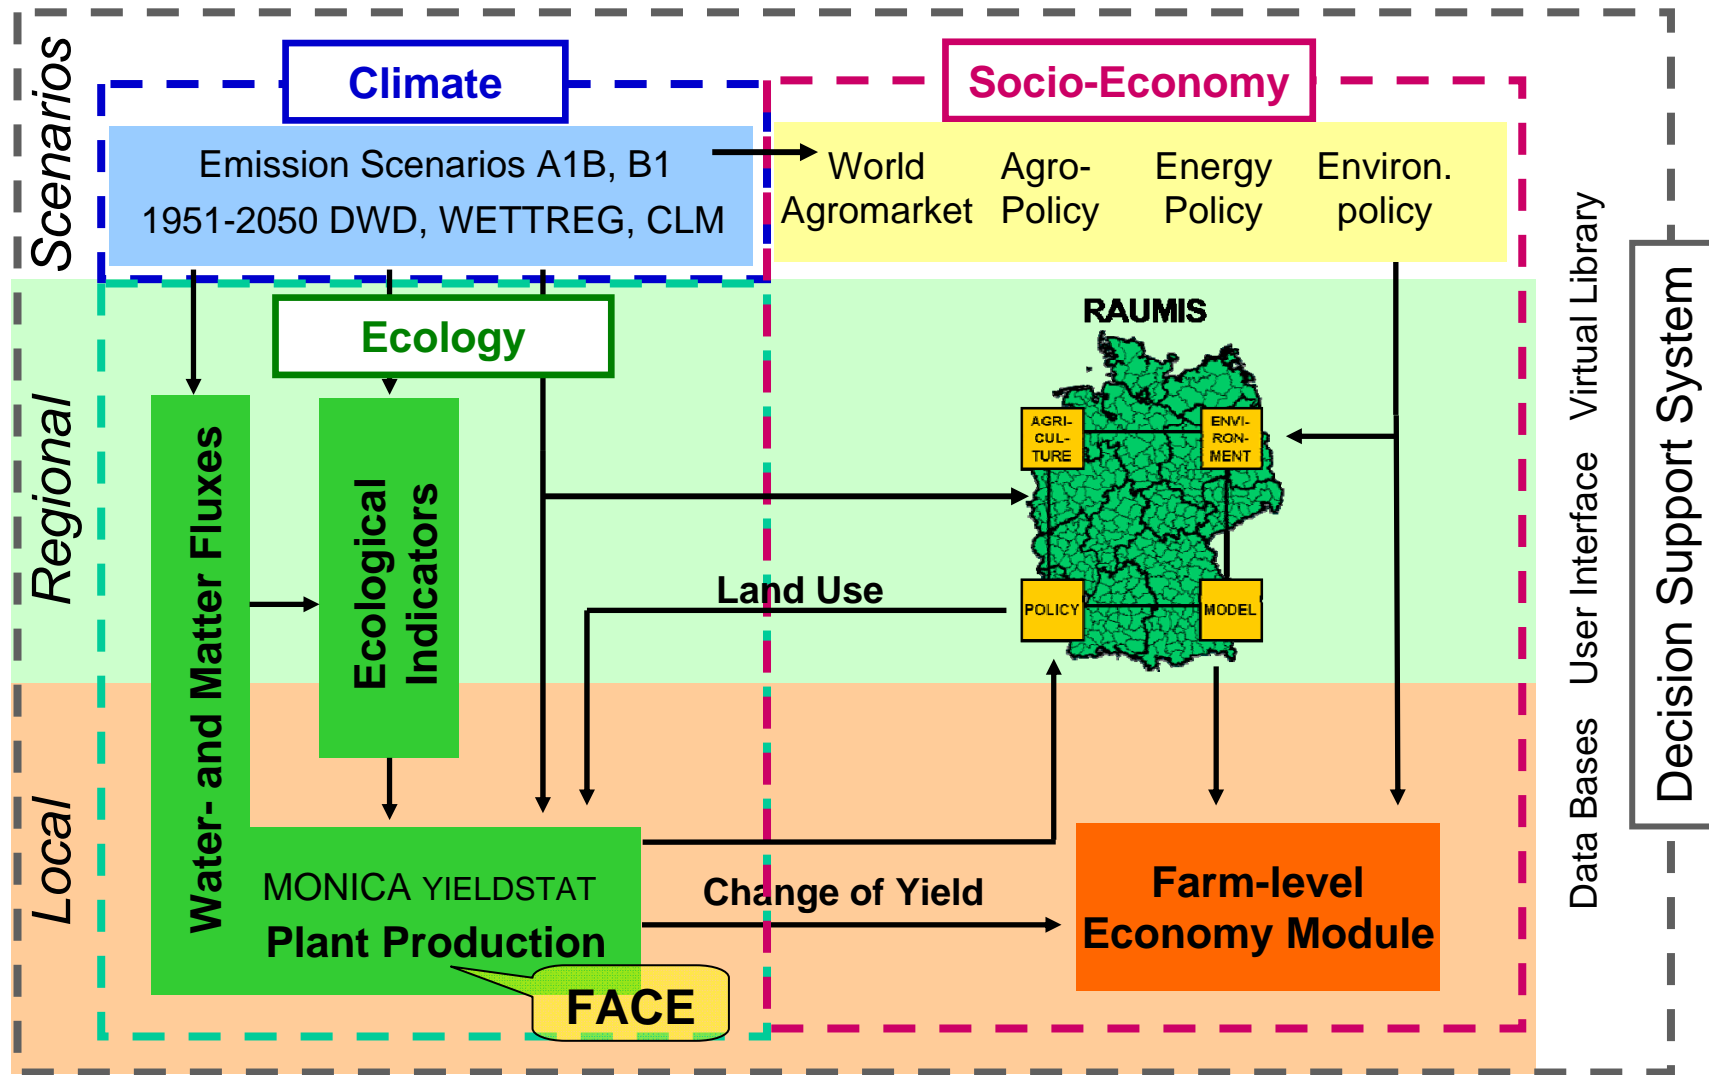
Scenarios

Climate

Socio-Economy

Emission Scenarios A1B, B1
1951-2050 DWD, WETTREG, CLM

World Agromarket

Agro-Policy

Energy Policy

Environ. policy

Regional

Ecology

RAUMIS

AGRI-CUL-TURE

ENVI-RON-MENT

POLICY

MODEL

Water- and Matter Fluxes

Ecological Indicators

Land Use

Local

MONICA YIELDSTAT
Plant Production

FACE

Change of Yield

Farm-level Economy Module

Virtual Library

User Interface

Data Bases

Decision Support System